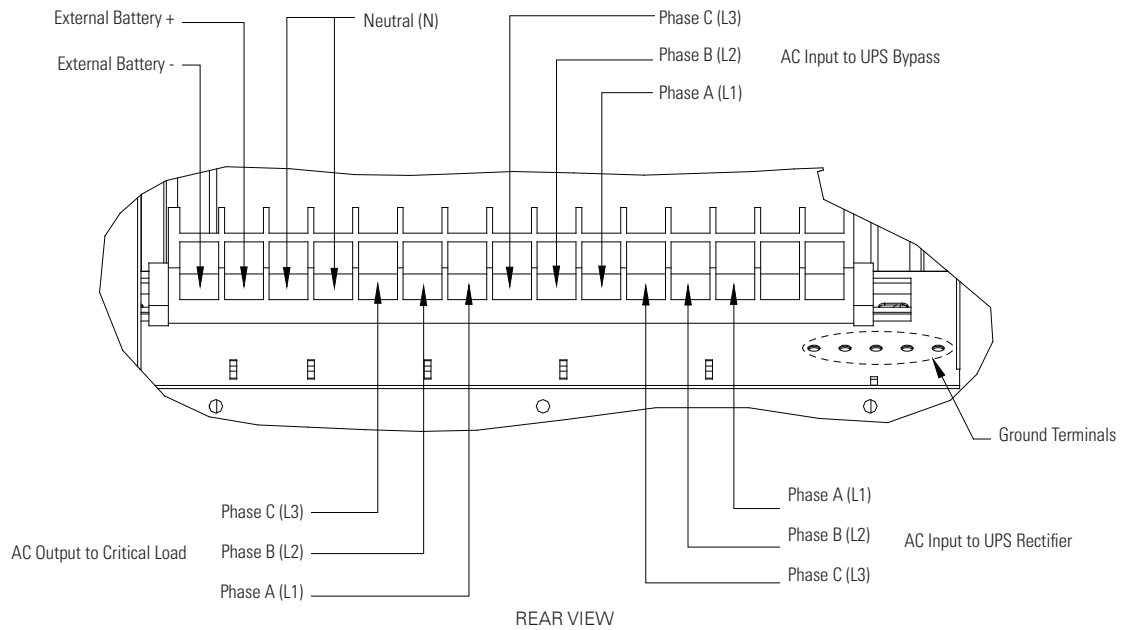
External Battery +

External Battery -

Neutral (N)

Phase C (L3)

Phase B (L2)

Phase A (L1)

AC Input to UPS Bypass

Ground Terminals

Phase A (L1)

Phase B (L2)

Phase C (L3)

AC Input to UPS Rectifier

Phase C (L3)

Phase B (L2)

Phase A (L1)

AC Output to Critical Load

REAR VIEW